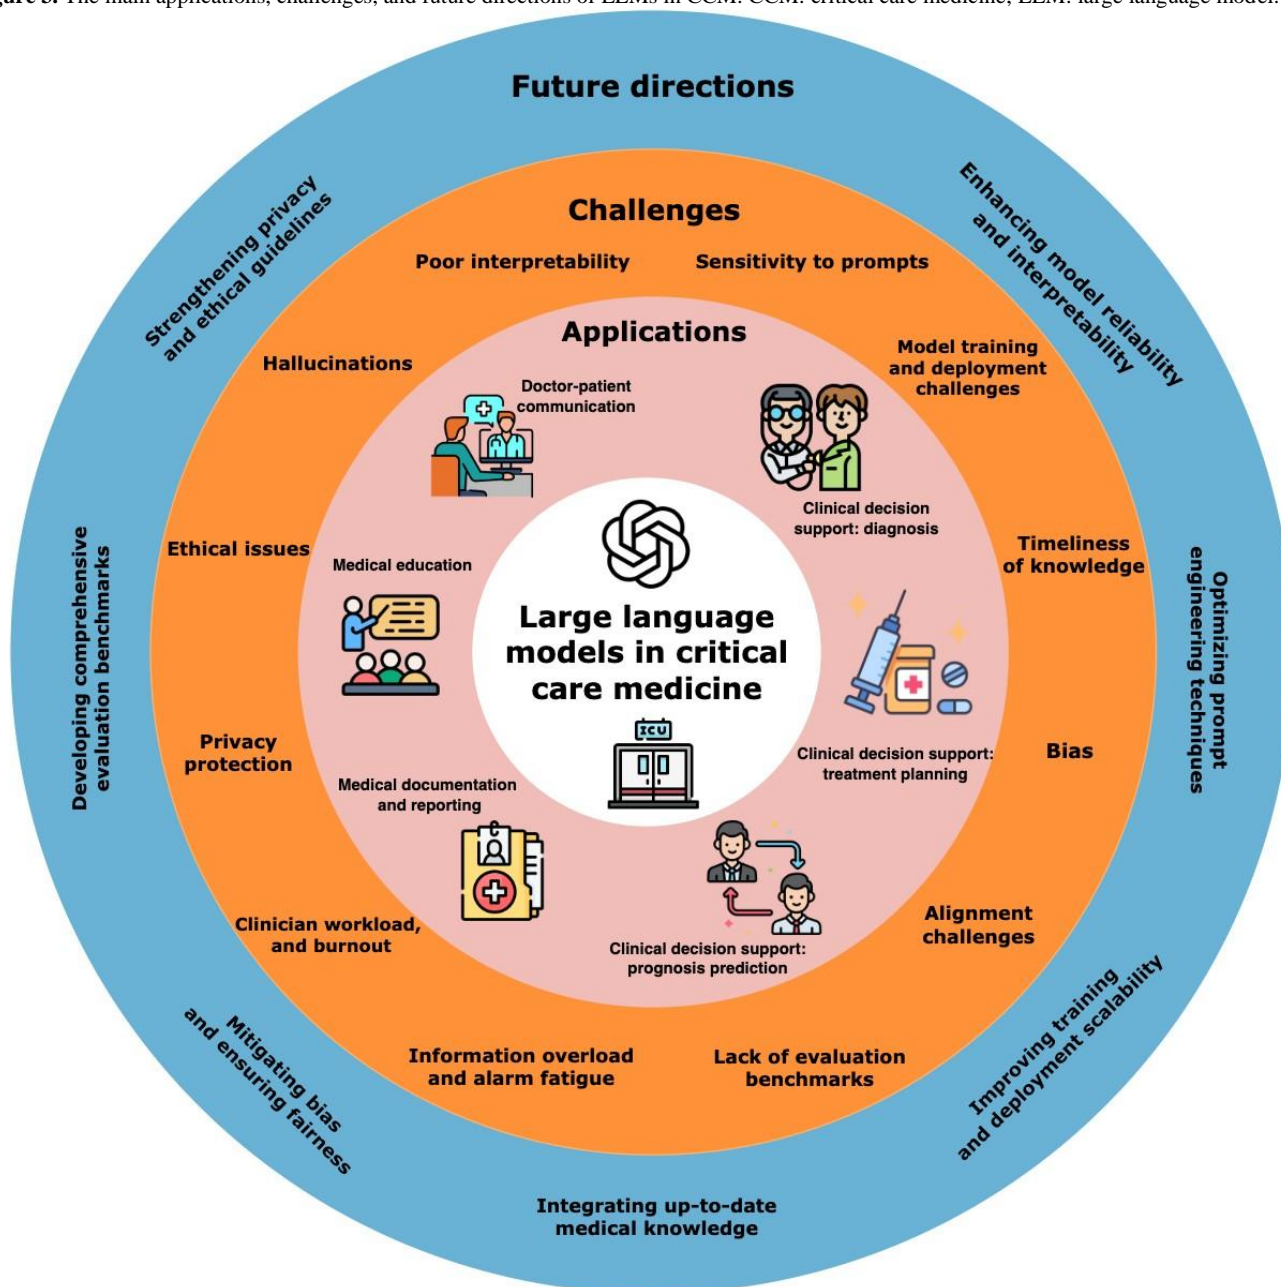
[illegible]gure 3. The main applications, challenges, and future directions of LLMs in CCM. CCM: critical care medicine; LLM: large language model.

Future directions

Strengthening privacy and ethical guidelines

Enhancing model reliability and interpretability

Developing comprehensive evaluation benchmarks

Optimizing prompt engineering techniques

Mitigating bias and ensuring fairness

Improving training and deployment scalability

Integrating up-to-date medical knowledge

Challenges

Poor interpretability

Sensitivity to prompts

Hallucinations

Model training and deployment challenges

Ethical issues

Timeliness of knowledge

Privacy protection

Bias

Clinician workload, and burnout

Alignment challenges

Information overload and alarm fatigue

Lack of evaluation benchmarks

Applications

Doctor-patient communication

Clinical decision support: diagnosis

Medical education

Clinical decision support: treatment planning

Medical documentation and reporting

Clinical decision support: prognosis prediction

ICU

Large language models in critical care medicine